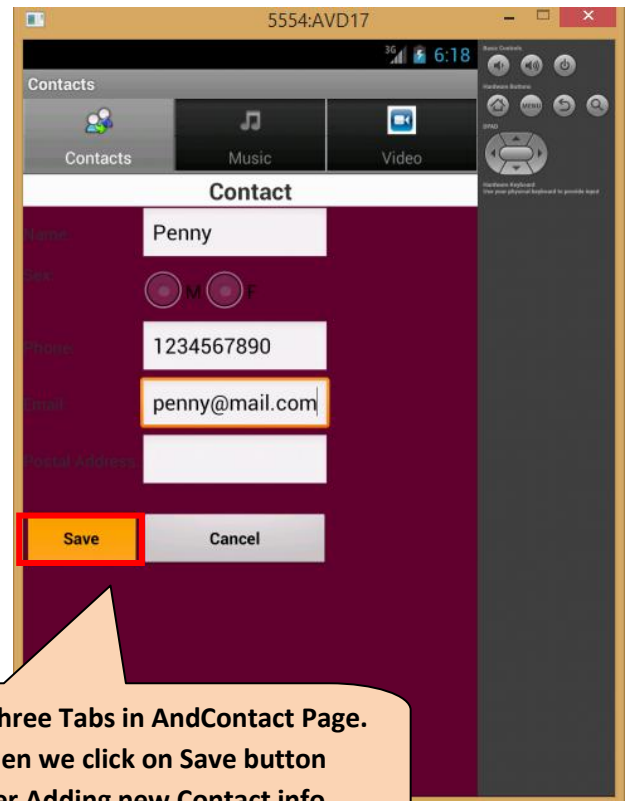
5554:AVD17

3G 6:18

Contacts

Contacts

Music

Video

Contact

Name

Penny

Sex

M

F

Phone

1234567890

Email

penny@mail.com

Postal Address

Save

Cancel

Basic Controls

Hardware Buttons

MENU

DPAD

Hardware Keyboard

Use your physical keyboard to provide input

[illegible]hree Tabs in AndContact Page. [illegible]en we click on Save button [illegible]r Adding new Contact info